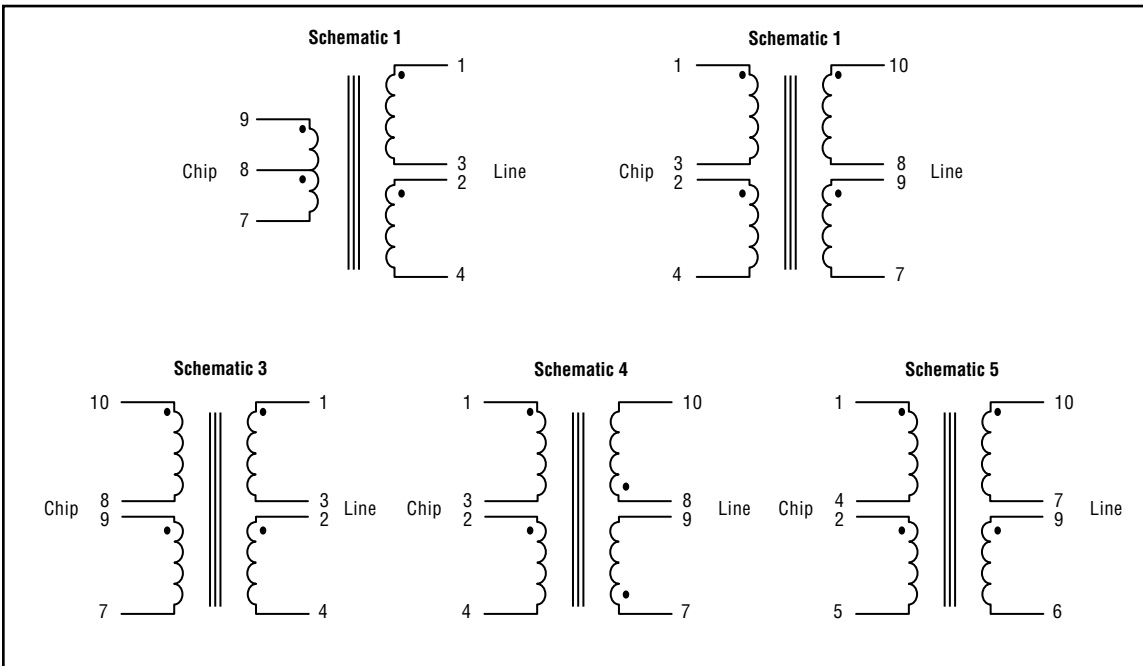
Schematic 1

9
Chip 8
7

1
3
2 Line
4

Schematic 1

1
Chip 3
2
4

10
8
9 Line
7

Schematic 3

10
Chip 8
9
7

1
3
2 Line
4

Schematic 4

1
Chip 3
2
4

10
8
9 Line
7

Schematic 5

1
Chip 4
2
5

10
7
9 Line
6